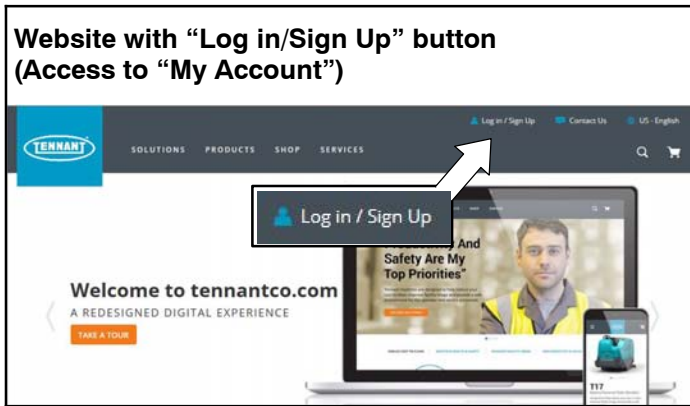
Website with “Log in/Sign Up” button (Access to “My Account”)

Log in / Sign Up Contact Us US - English

TENNANT

SOLUTIONS PRODUCTS SHOP SERVICES

Log in / Sign Up

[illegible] And Safety Are My Top Priorities”

Welcome to tennantco.com

A REDESIGNED DIGITAL EXPERIENCE

TAKE A TOUR

T17